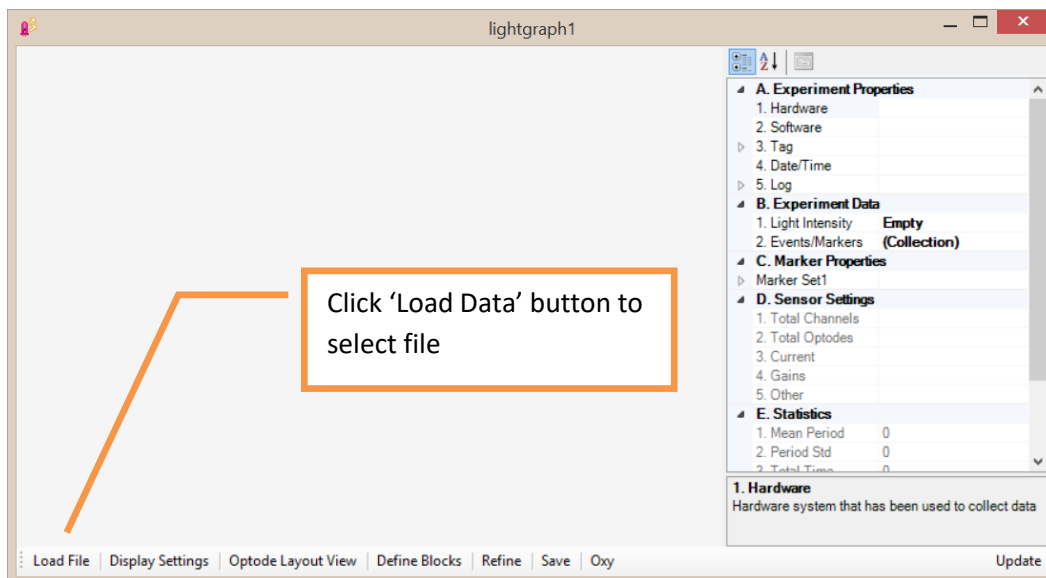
lightgraph1

A. Experiment Properties
1. Hardware
2. Software
3. Tag
4. Date/Time
5. Log
B. Experiment Data
1. Light Intensity | Empty
2. Events/Markers | (Collection)
C. Marker Properties
Marker Set1
D. Sensor Settings
1. Total Channels
2. Total Optodes
3. Current
4. Gains
5. Other
E. Statistics
1. Mean Period | 0
2. Period Std | 0
3. Total Time | 0

1. Hardware
Hardware system that has been used to collect data

Click ‘Load Data’ button to select file

Load File | Display Settings | Optode Layout View | Define Blocks | Refine | Save | Oxy

Update